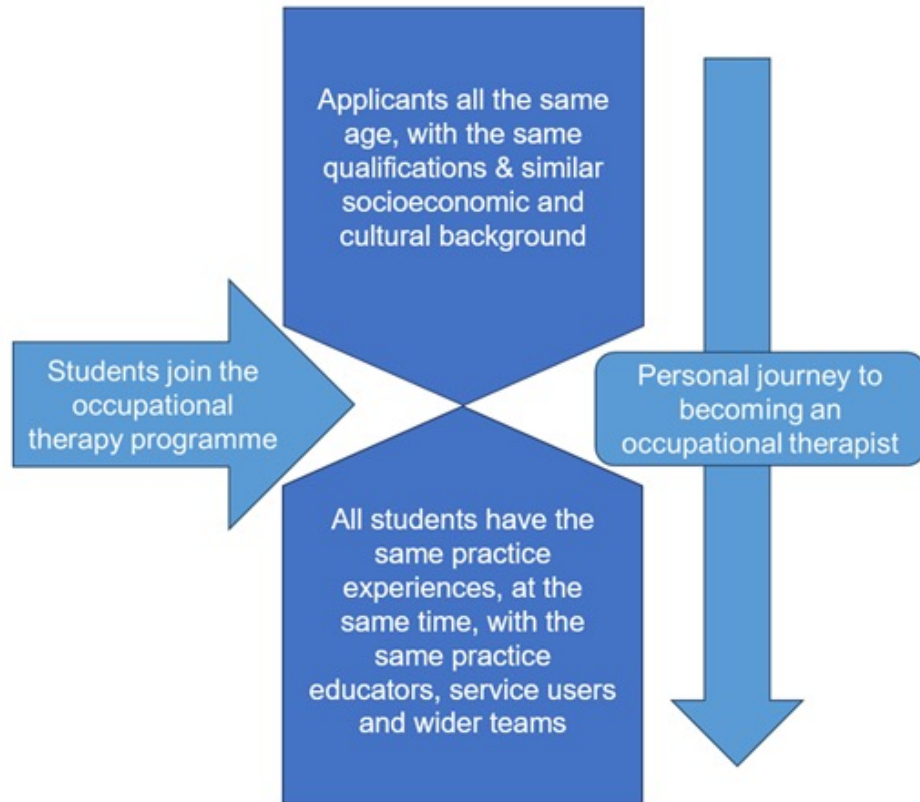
Applicants all the same age, with the same qualifications & similar socioeconomic and cultural background

Students join the occupational therapy programme

Personal journey to becoming an occupational therapist

All students have the same practice experiences, at the same time, with the same practice educators, service users and wider teams